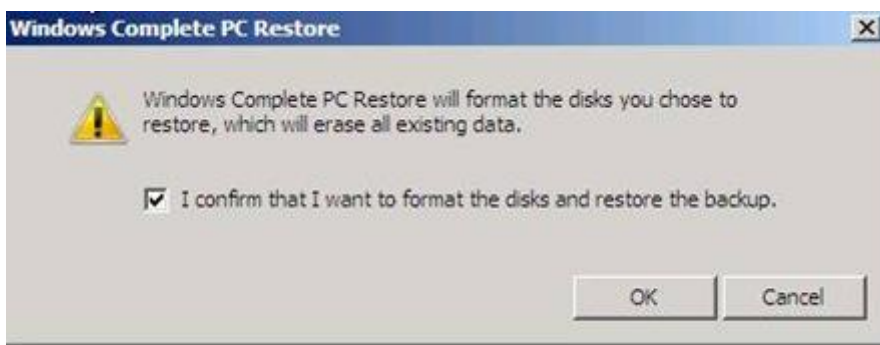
Windows Complete PC Restore

Windows Complete PC Restore will format the disks you chose to restore, which will erase all existing data.

I confirm that I want to format the disks and restore the backup.

OK

Cancel